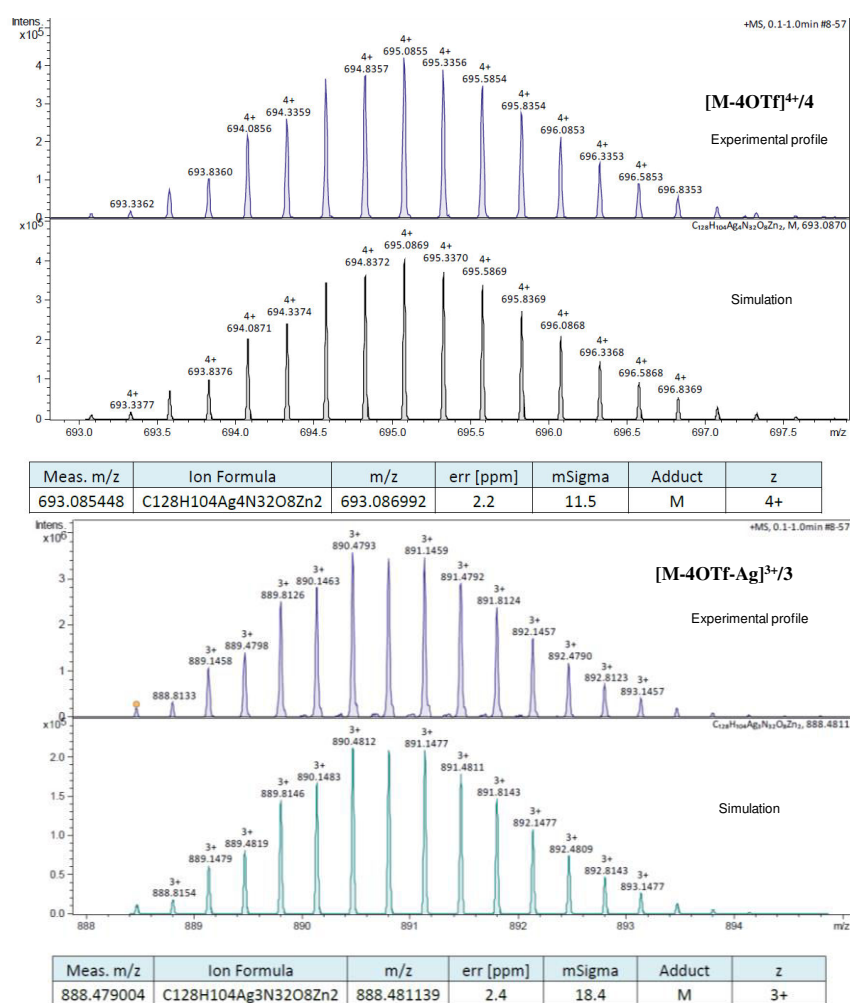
Intens. x10^5

+MS, 0.1-1.0min #8-57

[M-4OTf]$^{4+}$/4

Experimental profile

693.3362
693.8360
4+ 694.0856
4+ 694.3359
4+ 694.8357
4+ 695.0855
4+ 695.3356
4+ 695.5854
4+ 695.8354
4+ 696.0853
4+ 696.3353
4+ 696.5853
696.8353

4
3
2
1
0

x10^5

$C_{128}H_{104}Ag_4N_{32}O_8Zn_2$, M, 693.0870

Simulation

4+ 693.3377
4+ 693.8376
4+ 694.0871
4+ 694.3374
4+ 694.8372
4+ 695.0869
4+ 695.3370
4+ 695.5869
4+ 695.8369
4+ 696.0868
4+ 696.3368
4+ 696.5868
4+ 696.8369

4
3
2
1
0

693.0 693.5 694.0 694.5 695.0 695.5 696.0 696.5 697.0 697.5 m/z

| Meas. m/z | Ion Formula | m/z | err [ppm] | mSigma | Adduct | z |
|---|---|---|---|---|---|---|
| 693.085448 | C128H104Ag4N32O8Zn2 | 693.086992 | 2.2 | 11.5 | M | 4+ |

Intens. x10^6

+MS, 0.1-1.0min #8-57

[M-4OTf-Ag]$^{3+}$/3

Experimental profile

888.8133
3+ 889.1458
3+ 889.4798
3+ 889.8126
3+ 890.1463
3+ 890.4793
3+ 891.1459
3+ 891.4792
3+ 891.8124
3+ 892.1457
3+ 892.4790
3+ 892.8123
3+ 893.1457

3
2
1
0

x10^6

$C_{128}H_{104}Ag_3N_{32}O_8Zn_2$, 888.4811

Simulation

3+ 888.8154
3+ 889.1479
3+ 889.4819
3+ 889.8146
3+ 890.1483
3+ 890.4812
3+ 891.1477
3+ 891.4811
3+ 891.8143
3+ 892.1477
3+ 892.4809
3+ 892.8143
3+ 893.1477

2.0
1.5
1.0
0.5
0.0

888 889 890 891 892 893 894 m/z

| Meas. m/z | Ion Formula | m/z | err [ppm] | mSigma | Adduct | z |
|---|---|---|---|---|---|---|
| 888.479004 | C128H104Ag3N32O8Zn2 | 888.481139 | 2.4 | 18.4 | M | 3+ |